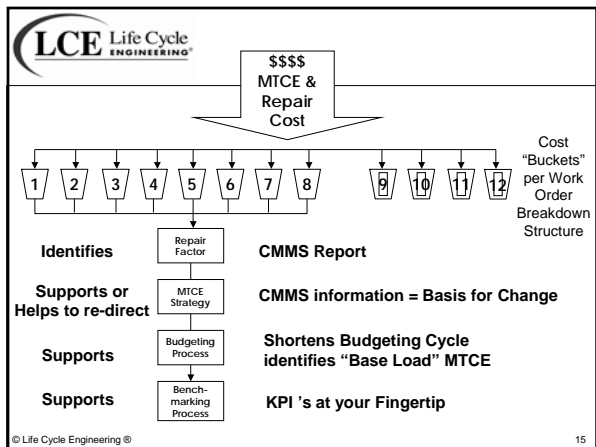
LCE Life Cycle ENGINEERING®

$$$$ MTCE & Repair Cost

1 2 3 4 5 6 7 8 9 10 11 12

Cost "Buckets" per Work Order Breakdown Structure

Identifies

Repair Factor

CMMS Report

Supports or Helps to re-direct

MTCE Strategy

CMMS information = Basis for Change

Supports

Budgeting Process

Shortens Budgeting Cycle identifies "Base Load" MTCE

Supports

Benchmarking Process

KPI 's at your Fingertip

© Life Cycle Engineering ®

15